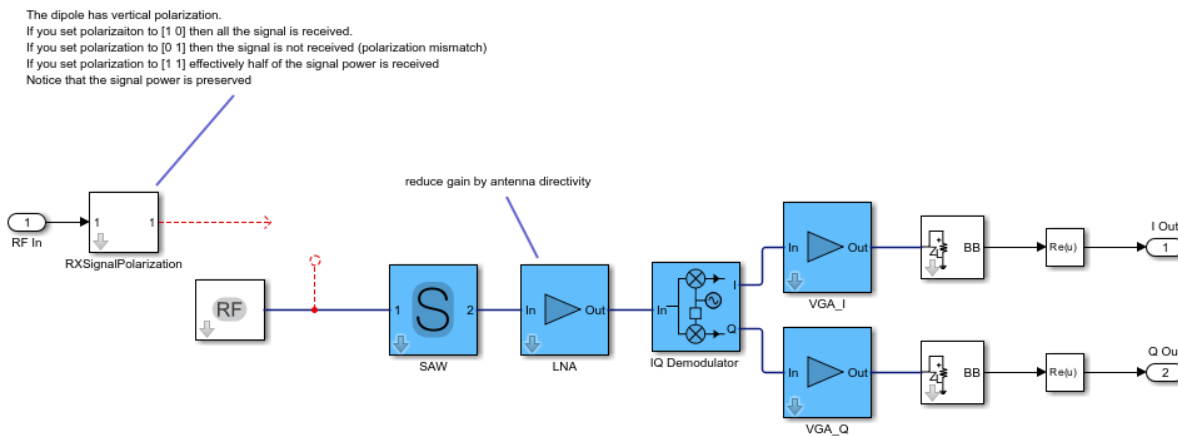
The dipole has vertical polarization.
If you set polarizaiton to [1 0] then all the signal is received.
If you set polarization to [0 1] then the signal is not received (polarization mismatch)
If you set polarization to [1 1] effectively half of the signal power is received
Notice that the signal power is preserved

reduce gain by antenna directivity

1
RF In

1 1
RXSignalPolarization

RF

1 S 2
SAW

In Out
LNA

In I Q
IQ Demodulator

In Out
VGA_I

In Out
VGA_Q

BB

BB

Re(u)

Re(u)

I Out
1

Q Out
2